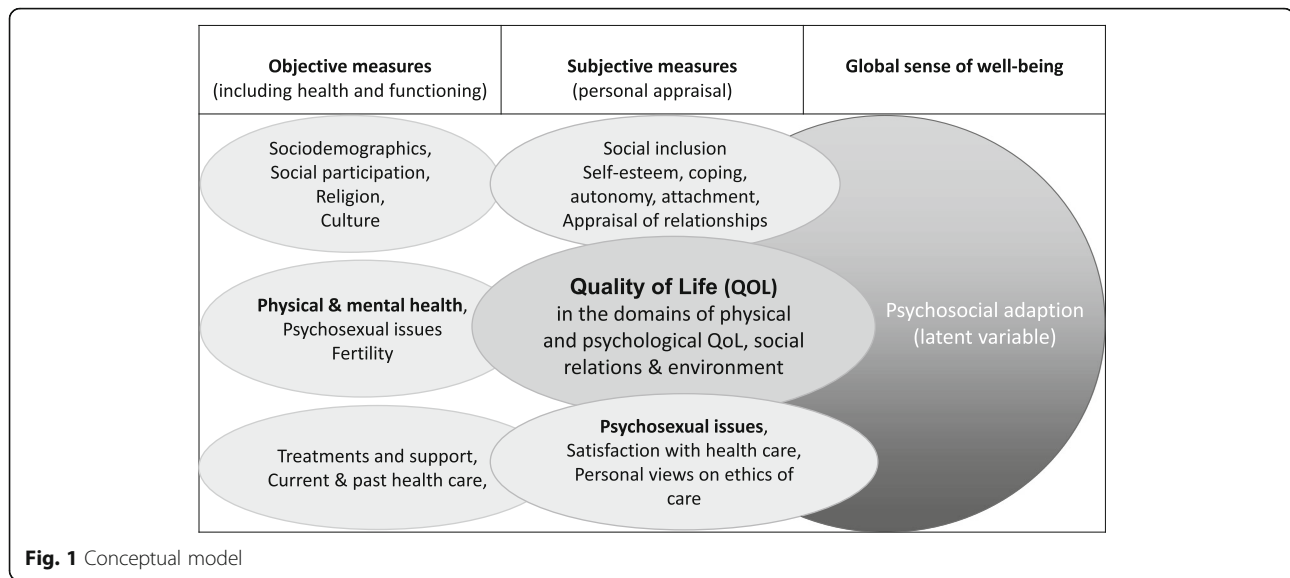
| Objective measures (including health and functioning) | Subjective measures (personal appraisal) | Global sense of well-being |
|---|---|---|

Sociodemographics, Social participation, Religion, Culture

Social inclusion Self-esteem, coping, autonomy, attachment, Appraisal of relationships

Physical & mental health, Psychosexual issues Fertility

Quality of Life (QOL) in the domains of physical and psychological QoL, social relations & environment

Psychosocial adaption (latent variable)

Treatments and support, Current & past health care,

Psychosexual issues, Satisfaction with health care, Personal views on ethics of care

Fig. 1 Conceptual model